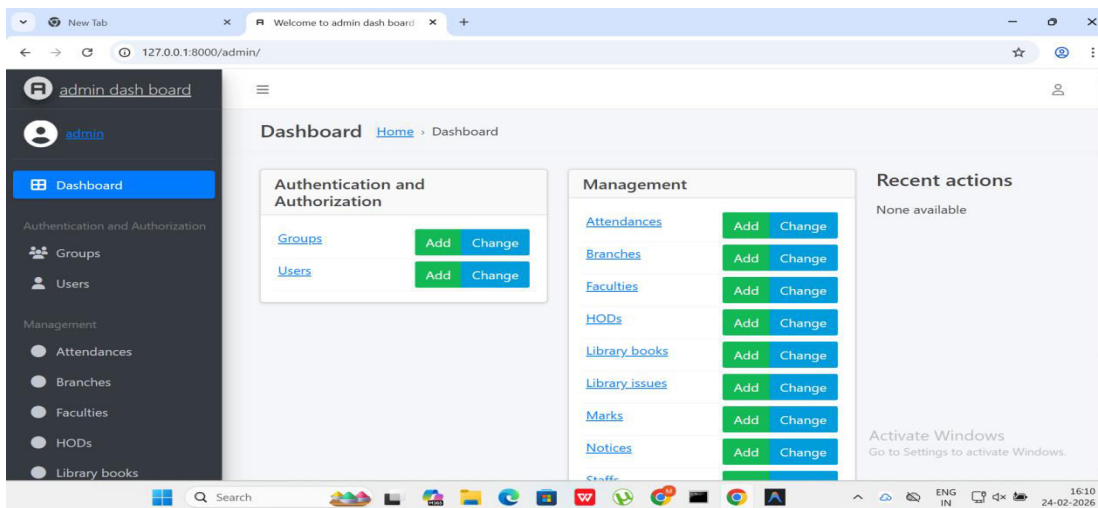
New Tab ×
Welcome to admin dash board ×
+

127.0.0.1:8000/admin/

admin dash board

admin

Dashboard

Authentication and Authorization

Groups

Users

Management

Attendances

Branches

Faculties

HODs

Library books

Dashboard Home › Dashboard

Authentication and Authorization

| | | |
|---|---|---|
| Groups | Add | Change |
| Users | Add | Change |

Management

| | | |
|---|---|---|
| Attendances | Add | Change |
| Branches | Add | Change |
| Faculties | Add | Change |
| HODs | Add | Change |
| Library books | Add | Change |
| Library issues | Add | Change |
| Marks | Add | Change |
| Notices | Add | Change |
| Staffs | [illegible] | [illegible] |

Recent actions

None available

Activate Windows
Go to Settings to activate Windows.

Search

ENG IN
16:10
24-02-2026